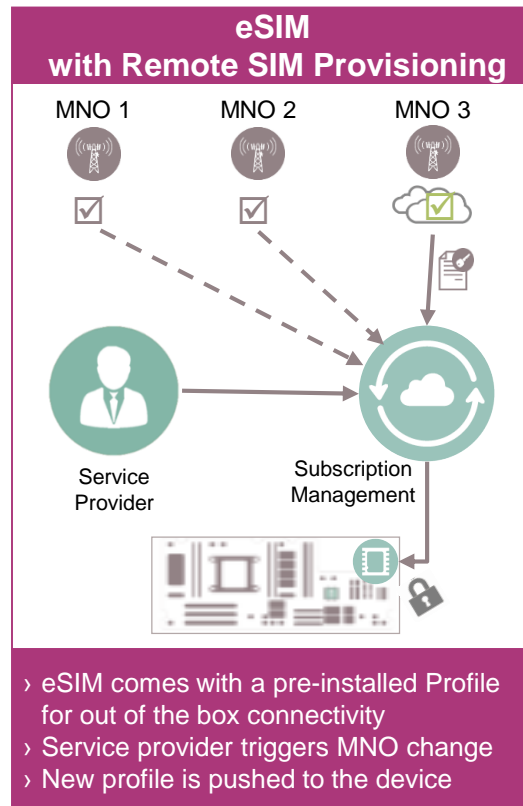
eSIM
with Remote SIM Provisioning

MNO 1

MNO 2

MNO 3

Service Provider

Subscription Management

› eSIM comes with a pre-installed Profile for out of the box connectivity
› Service provider triggers MNO change
› New profile is pushed to the device